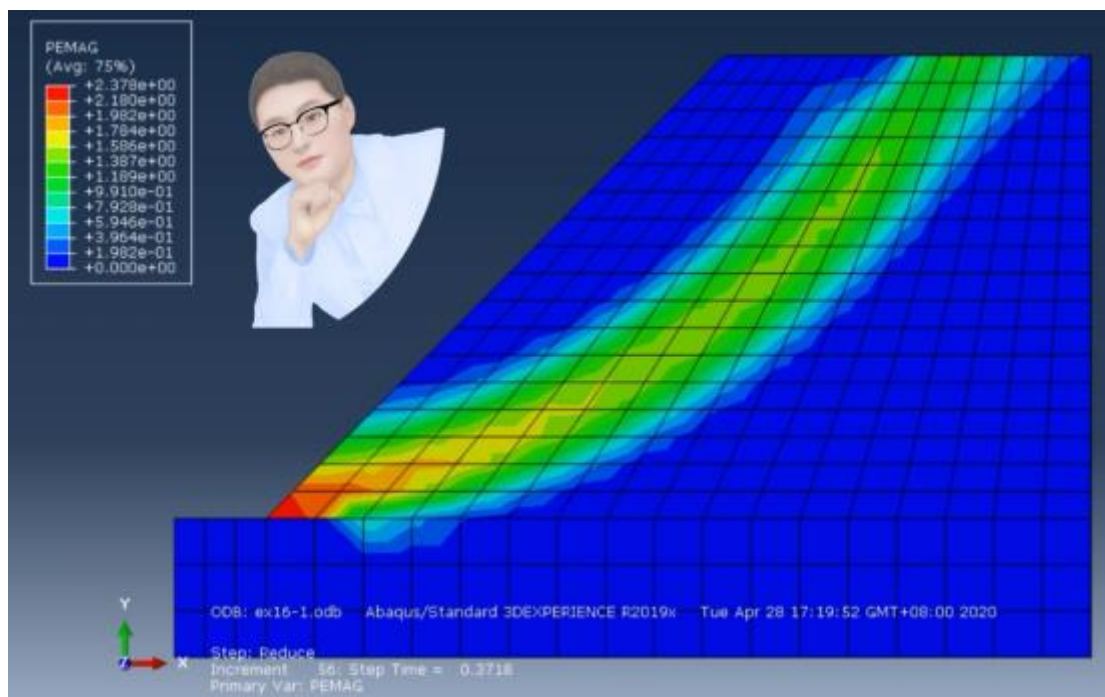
PEMAG
(Avg: 75%)
+2.378e+00
+2.180e+00
+1.982e+00
+1.784e+00
+1.586e+00
+1.387e+00
+1.189e+00
+9.910e-01
+7.928e-01
+5.946e-01
+3.964e-01
+1.982e-01
+0.000e+00

Y
X

ODB: ex16-1.odb Abaqus/Standard 3DEXPERIENCE R2019x Tue Apr 28 17:19:52 GMT+08:00 2020

Step: Reduce
Increment 56: Step Time = 0.3718
Primary Var: PEMAG